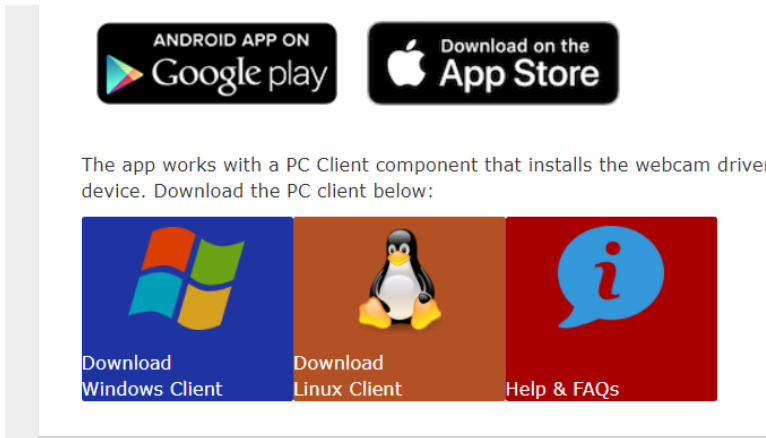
ANDROID APP ON
Google play

Download on the
App Store

The app works with a PC Client component that installs the webcam driver device. Download the PC client below:

Download
Windows Client

Download
Linux Client

i

Help & FAQs